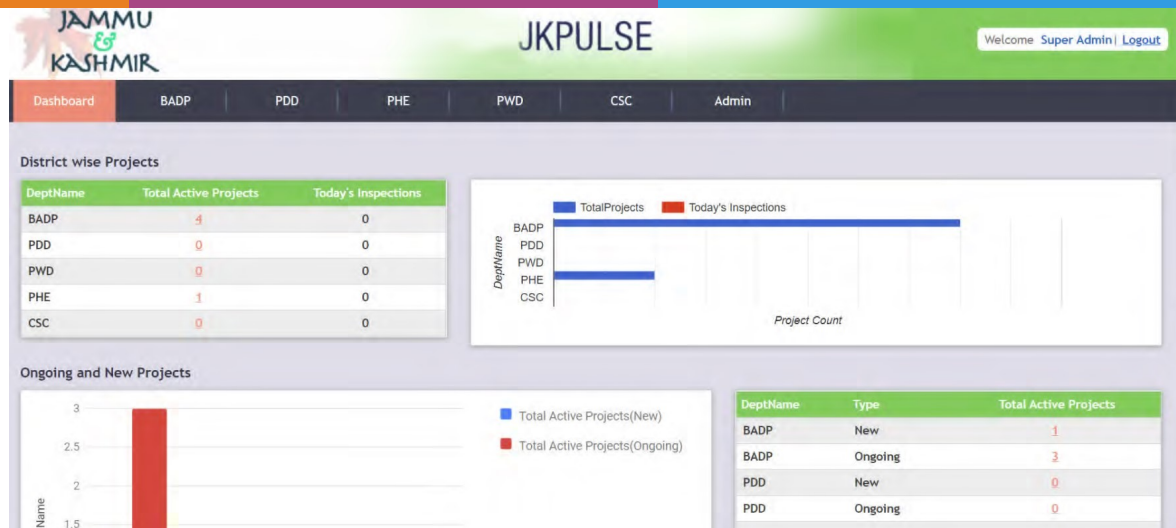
JAMMU & KASHMIR

JKPULSE

Welcome Super Admin | Logout

Dashboard BADP PDD PHE PWD CSC Admin

District wise Projects

| DeptName | Total Active Projects | Today's Inspections |
|---|---|---|
| BADP | 4 | 0 |
| PDD | 0 | 0 |
| PWD | 0 | 0 |
| PHE | 1 | 0 |
| CSC | 0 | 0 |

TotalProjects Today's Inspections

DeptName
BADP
PDD
PWD
PHE
CSC

Project Count

Ongoing and New Projects

3
2.5
2
1.5
Name

Total Active Projects(New)
Total Active Projects(Ongoing)

| DeptName | Type | Total Active Projects |
|---|---|---|
| BADP | New | 1 |
| BADP | Ongoing | 3 |
| PDD | New | 0 |
| PDD | Ongoing | 0 |